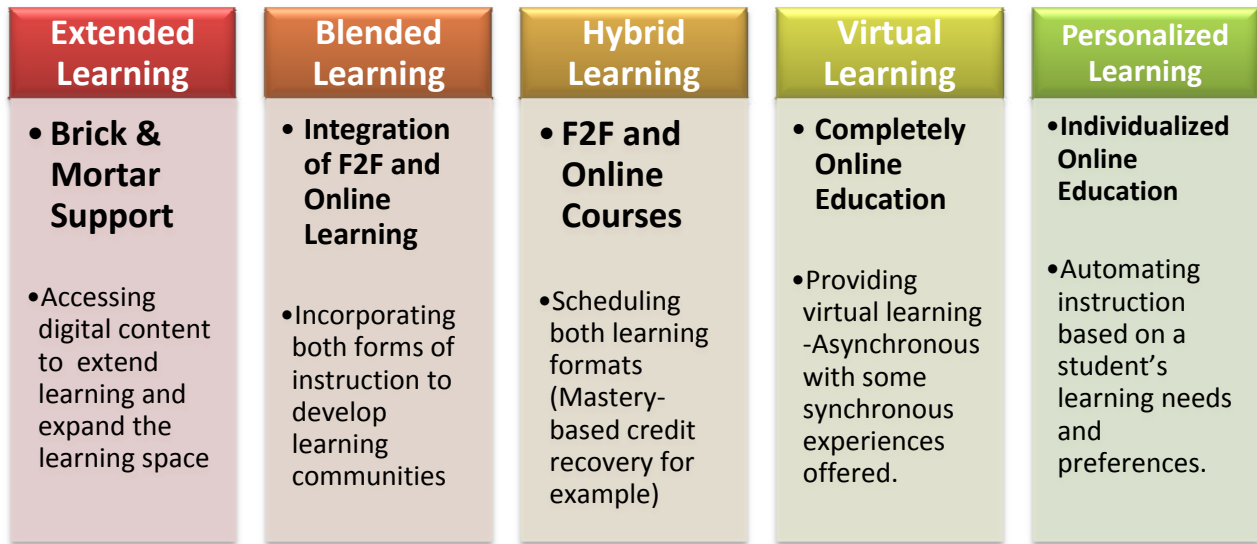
Extended Learning

• Brick & Mortar Support

•Accessing digital content to extend learning and expand the learning space

Blended Learning

• Integration of F2F and Online Learning

•Incorporating both forms of instruction to develop learning communities

Hybrid Learning

• F2F and Online Courses

•Scheduling both learning formats (Mastery-based credit recovery for example)

Virtual Learning

• Completely Online Education

•Providing virtual learning -Asynchronous with some synchronous experiences offered.

Personalized Learning

•Individualized Online Education

•Automating instruction based on a student's learning needs and preferences.